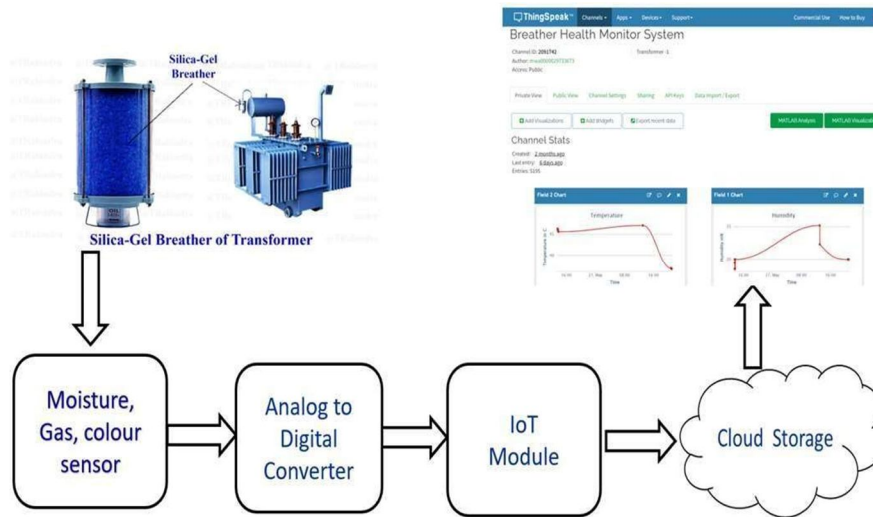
Silica-Gel Breather

Silica-Gel Breather of Transformer

ThingSpeak Channels Apps Devices Support Commercial Use How to Buy

Breather Health Monitor System

Channel ID: 209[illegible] Transformer 1
Author: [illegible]
Access: Public

Private View Public View Channel Settings Sharing API Keys Data Import / Export

Add Visualizations Add Widgets Export recent data MATLAB Analysis MATLAB Visualization

Channel Stats

Created: 2 months ago
Last entry: 6 days ago
Entries: 5335

Field 2 Chart
Temperature
Temperature in C
Time

Field 1 Chart
Humidity
Humidity in%
Time

Moisture, Gas, colour sensor

Analog to Digital Converter

IoT Module

Cloud Storage